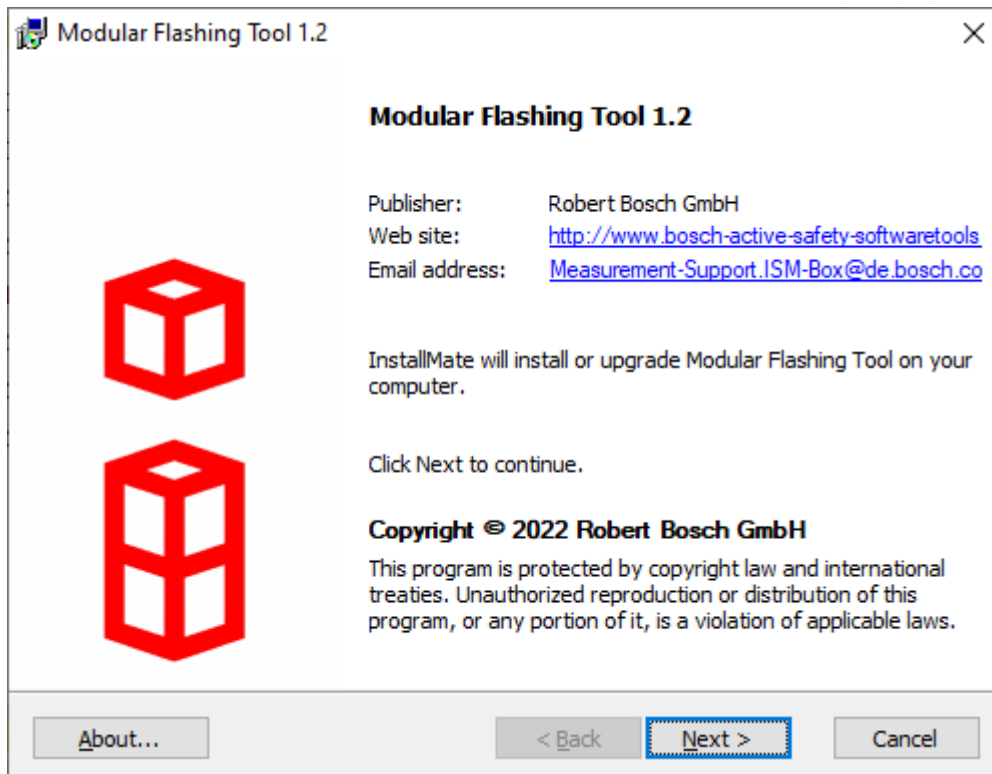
Modular Flashing Tool 1.2

Modular Flashing Tool 1.2

Publisher: Robert Bosch GmbH
Web site: http://www.bosch-active-safety-softwaretools
Email address: Measurement-Support.ISM-Box@de.bosch.co

InstallMate will install or upgrade Modular Flashing Tool on your computer.

Click Next to continue.

Copyright © 2022 Robert Bosch GmbH

This program is protected by copyright law and international treaties. Unauthorized reproduction or distribution of this program, or any portion of it, is a violation of applicable laws.

About... < Back Next > Cancel